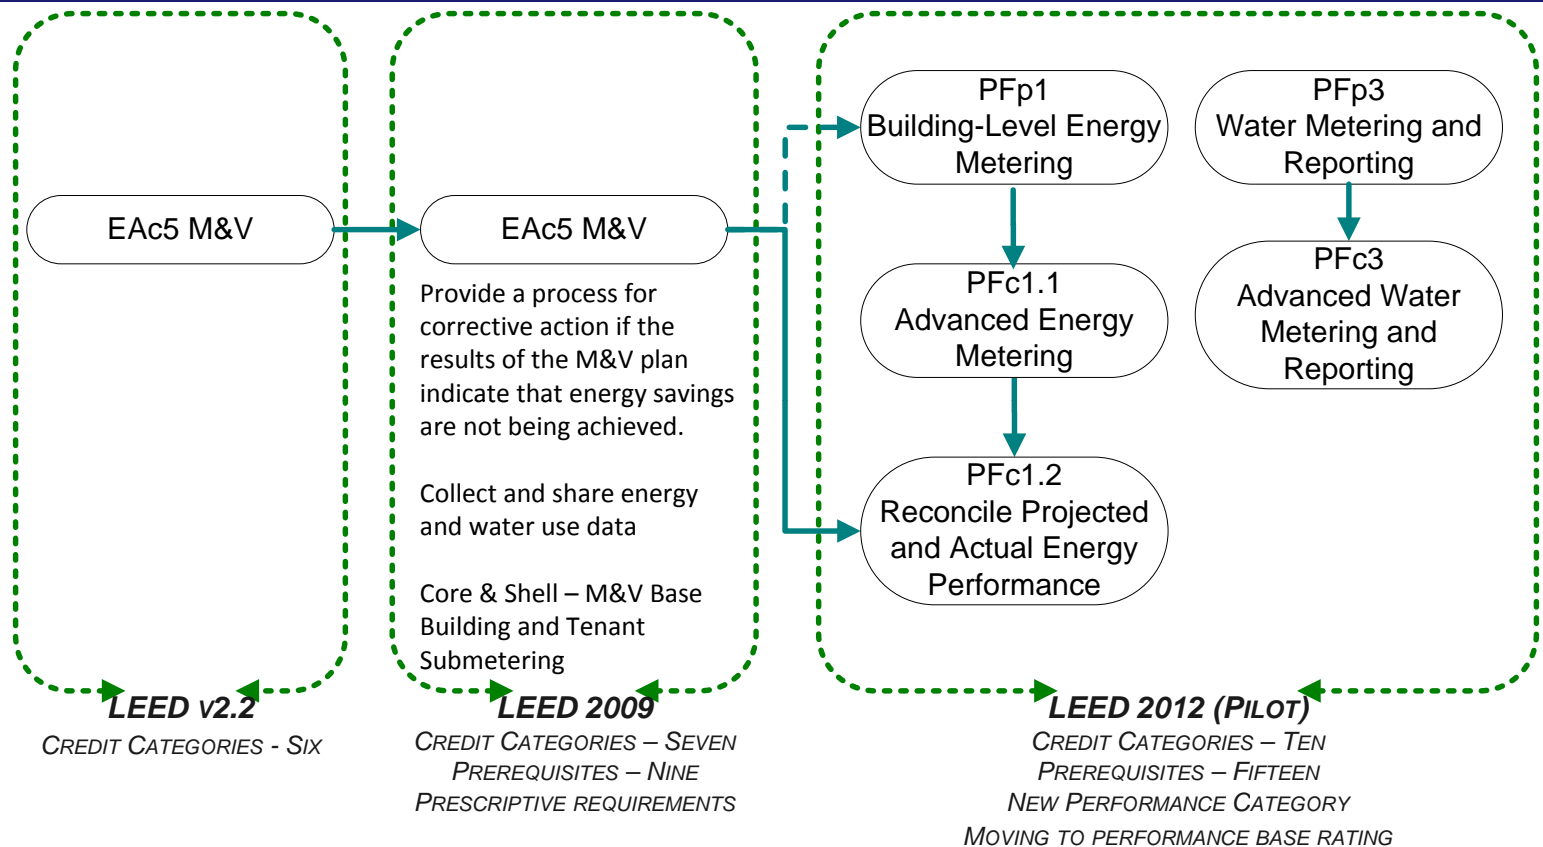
EAc5 M&V

LEED v2.2
CREDIT CATEGORIES - SIX

EAc5 M&V

Provide a process for corrective action if the results of the M&V plan indicate that energy savings are not being achieved.

Collect and share energy and water use data

Core & Shell – M&V Base Building and Tenant Submetering

LEED 2009
CREDIT CATEGORIES – SEVEN
PREREQUISITES – NINE
PRESCRIPTIVE REQUIREMENTS

PFp1
Building-Level Energy Metering

PFc1.1
Advanced Energy Metering

PFc1.2
Reconcile Projected and Actual Energy Performance

PFp3
Water Metering and Reporting

PFc3
Advanced Water Metering and Reporting

LEED 2012 (PILOT)
CREDIT CATEGORIES – TEN
PREREQUISITES – FIFTEEN
NEW PERFORMANCE CATEGORY
MOVING TO PERFORMANCE BASE RATING